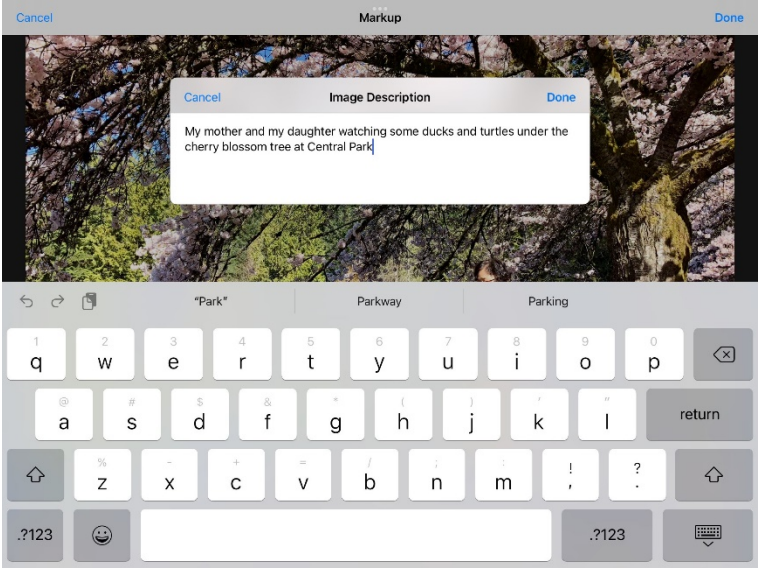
Cancel
Markup
Done

Cancel
Image Description
Done

My mother and my daughter watching some ducks and turtles under the cherry blossom tree at Central Park

"Park"
Parkway
Parking

1 q
2 w
3 e
4 r
5 t
6 y
7 u
8 i
9 o
0 p

@ a
# s
$ d
& f
* g
( h
) j
' k
" l
return

% z
- x
+ c
= v
/ b
; n
: m
! ,
? .

.?123
.?123